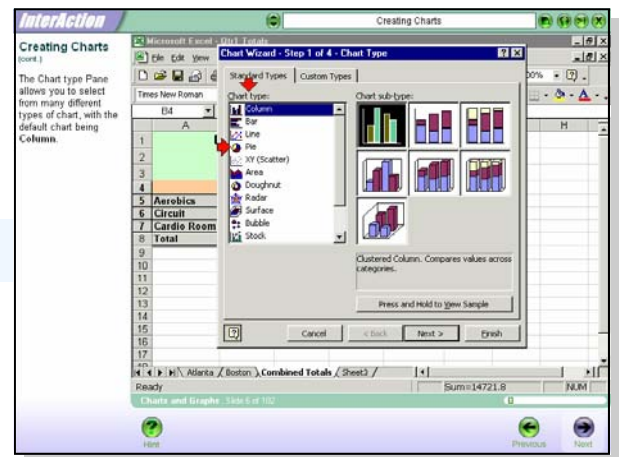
InterAction

Creating Charts

Creating Charts
(cont.)

The Chart type Pane allows you to select from many different types of chart, with the default chart being Column.

Microsoft Excel - Qtr1 Totals

File Edit View

Times New Roman

B4

Chart Wizard - Step 1 of 4 - Chart Type

Standard Types | Custom Types

Chart type:

Column
Bar
Line
Pie
XY (Scatter)
Area
Doughnut
Radar
Surface
Bubble
Stock

Chart sub-type:

Clustered Column. Compares values across categories.

Press and Hold to View Sample

Cancel | < Back | Next > | Finish

| | A |
|---|---|
| 1 | |
| 2 | |
| 3 | |
| 4 | |
| 5 | Aerobics |
| 6 | Circuit |
| 7 | Cardio Room |
| 8 | Total |
| 9 | |
| 10 | |
| 11 | |
| 12 | |
| 13 | |
| 14 | |
| 15 | |
| 16 | |
| 17 | |

H

00%

Atlanta / Boston / Combined Totals / Sheet3 /

Ready

Sum=14721.8

NUM

Charts and Graphs Slide 6 of 102

Hint

Previous

Next